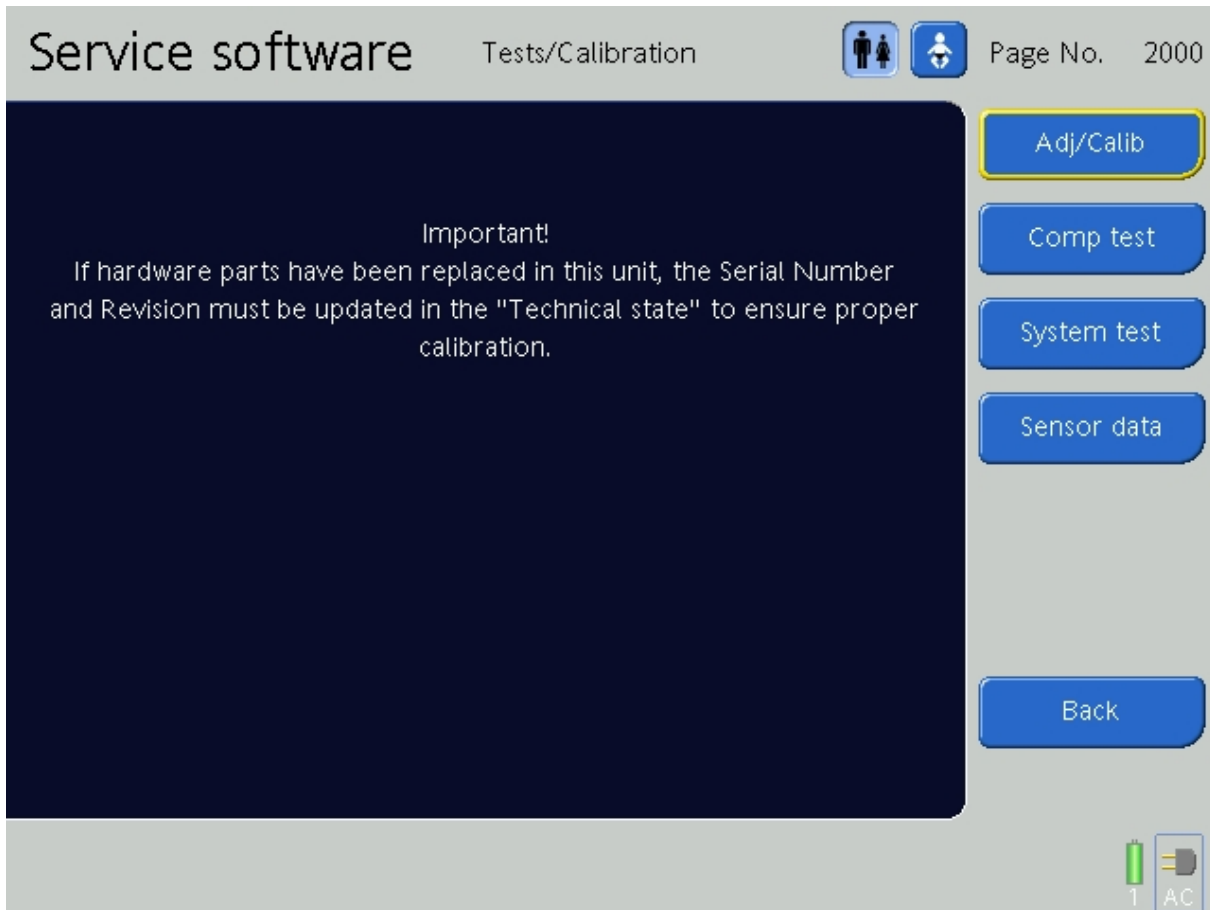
Service software Tests/Calibration Page No. 2000

Adj/Calib

Comp test

System test

Sensor data

Important!
If hardware parts have been replaced in this unit, the Serial Number and Revision must be updated in the "Technical state" to ensure proper calibration.

Back

1 AC